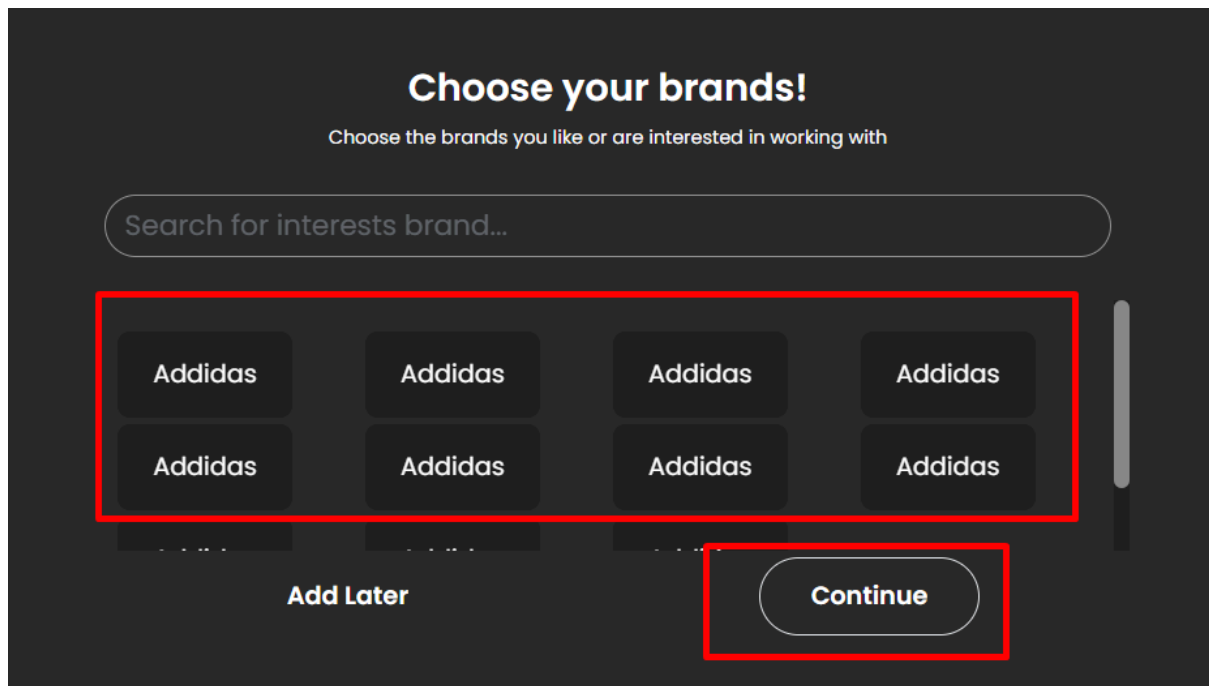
Choose your brands!

Choose the brands you like or are interested in working with

Search for interests brand...

Addidas Addidas Addidas Addidas
Addidas Addidas Addidas Addidas

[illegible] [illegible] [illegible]

Add Later

Continue